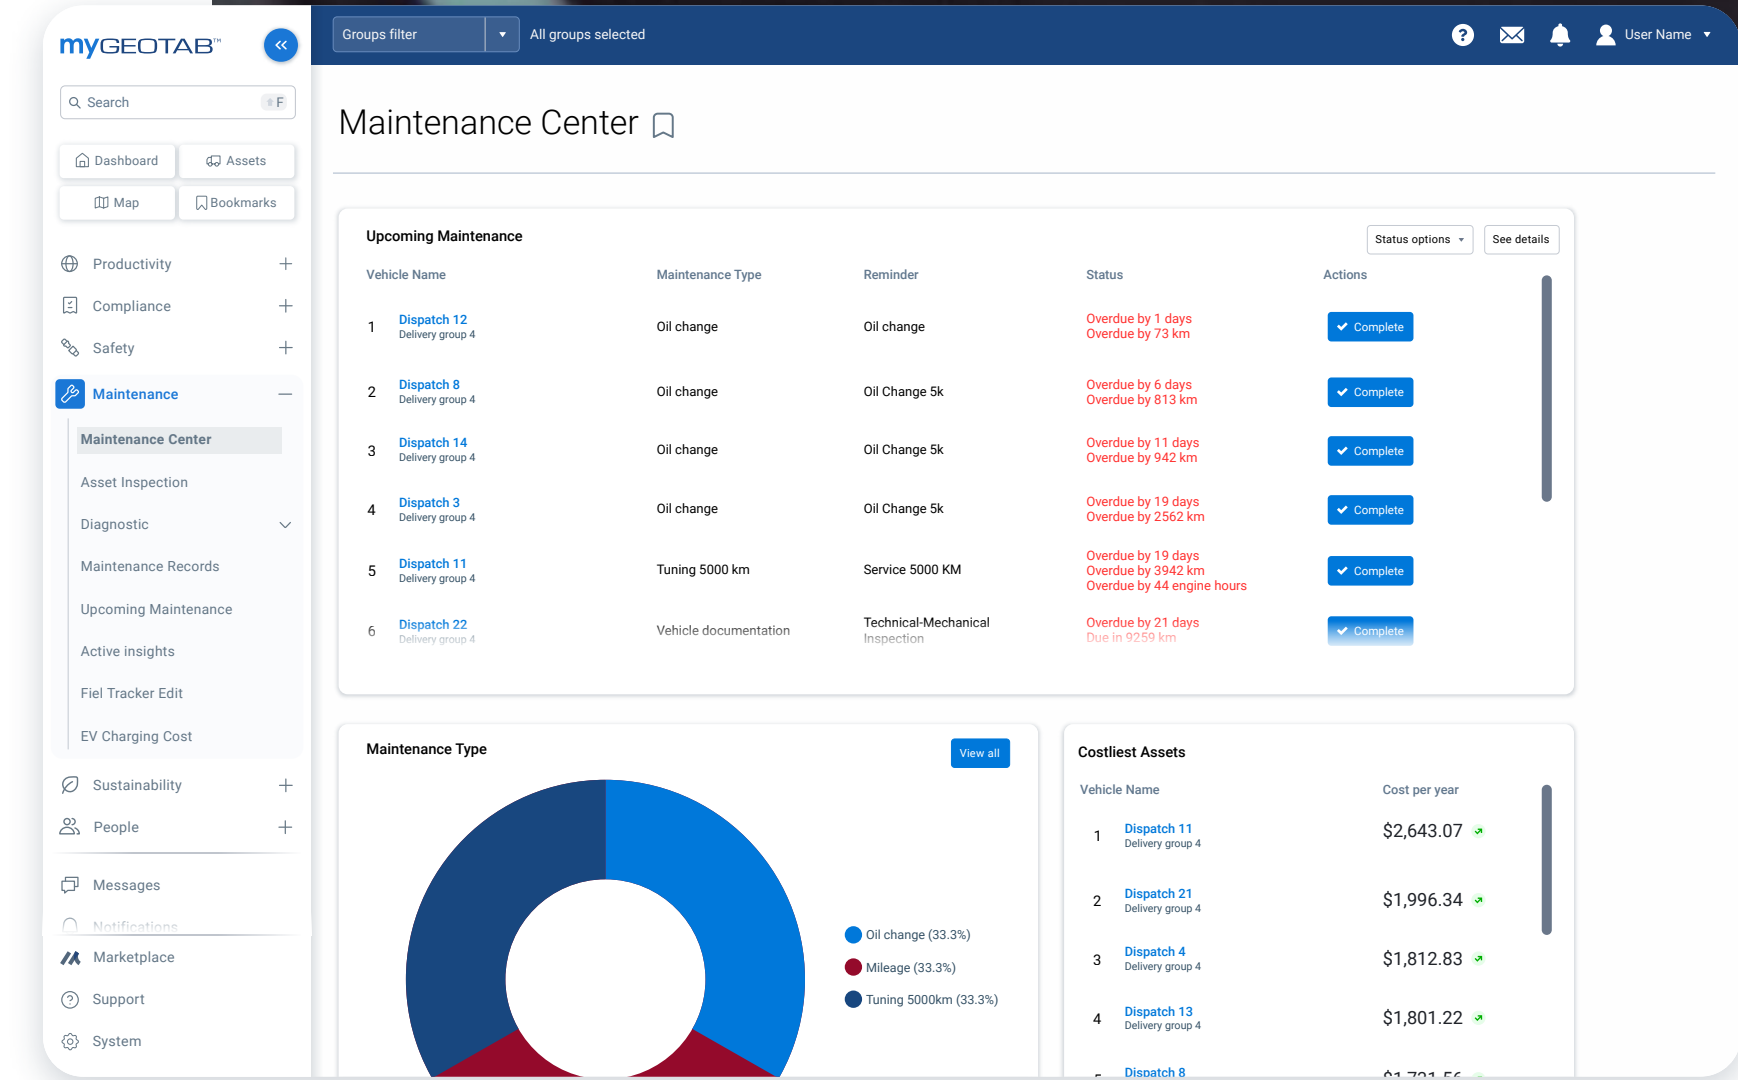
myGEOTAB™

Search F

Dashboard Assets
Map Bookmarks

Productivity
Compliance
Safety
Maintenance
Maintenance Center
Asset Inspection
Diagnostic
Maintenance Records
Upcoming Maintenance
Active insights
Fiel Tracker Edit
EV Charging Cost
Sustainability
People
Messages
Notifications
Marketplace
Support
System

Groups filter All groups selected User Name

Maintenance Center

Upcoming Maintenance
Status options See details

| | Vehicle Name | Maintenance Type | Reminder | Status | Actions |
|---|---|---|---|---|---|
| 1 | Dispatch 12 Delivery group 4 | Oil change | Oil change | Overdue by 1 days Overdue by 73 km | Complete |
| 2 | Dispatch 8 Delivery group 4 | Oil change | Oil Change 5k | Overdue by 6 days Overdue by 813 km | Complete |
| 3 | Dispatch 14 Delivery group 4 | Oil change | Oil Change 5k | Overdue by 11 days Overdue by 942 km | Complete |
| 4 | Dispatch 3 Delivery group 4 | Oil change | Oil Change 5k | Overdue by 19 days Overdue by 2562 km | Complete |
| 5 | Dispatch 11 Delivery group 4 | Tuning 5000 km | Service 5000 KM | Overdue by 19 days Overdue by 3942 km Overdue by 44 engine hours | Complete |
| 6 | Dispatch 22 Delivery group 4 | Vehicle documentation | Technical-Mechanical Inspection | Overdue by 21 days Due in 9259 km | Complete |

Maintenance Type
View all
Oil change (33.3%)
Mileage (33.3%)
Tuning 5000km (33.3%)

Costliest Assets
| | Vehicle Name | Cost per year |
|---|---|---|
| 1 | Dispatch 11 Delivery group 4 | $2,643.07 |
| 2 | Dispatch 21 Delivery group 4 | $1,996.34 |
| 3 | Dispatch 4 Delivery group 4 | $1,812.83 |
| 4 | Dispatch 13 Delivery group 4 | $1,801.22 |
| 5 | Dispatch 8 | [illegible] |